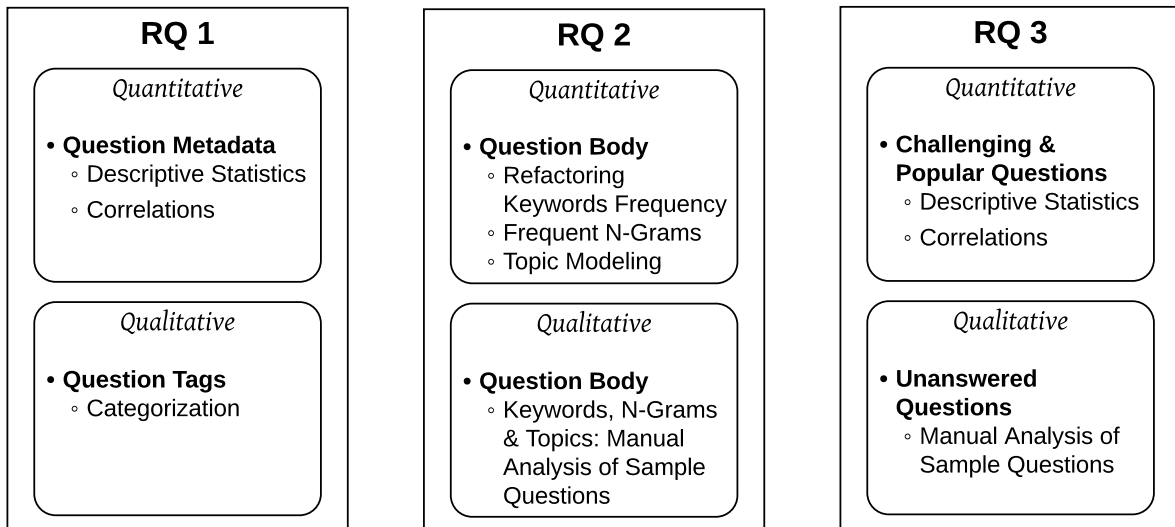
RQ 1

Quantitative

• Question Metadata
◦ Descriptive Statistics
◦ Correlations

Qualitative

• Question Tags
◦ Categorization

RQ 2

Quantitative

• Question Body
◦ Refactoring Keywords Frequency
◦ Frequent N-Grams
◦ Topic Modeling

Qualitative

• Question Body
◦ Keywords, N-Grams & Topics: Manual Analysis of Sample Questions

RQ 3

Quantitative

• Challenging & Popular Questions
◦ Descriptive Statistics
◦ Correlations

Qualitative

• Unanswered Questions
◦ Manual Analysis of Sample Questions